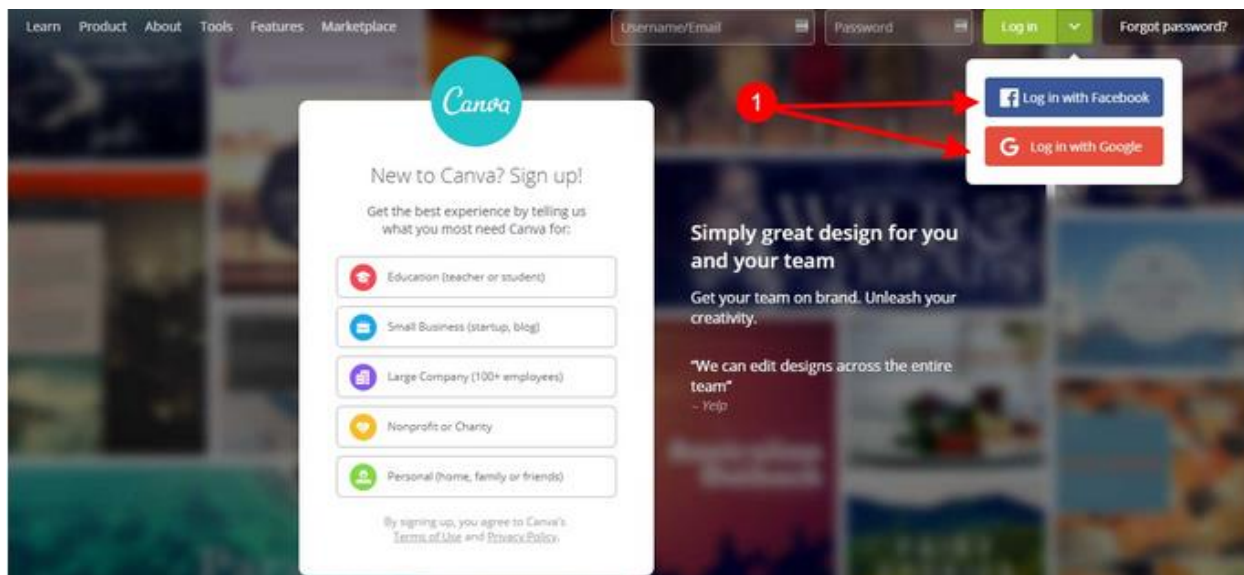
Learn Product About Tools Features Marketplace

Username/Email

Password

Log in

Forgot password?

Log in with Facebook

Log in with Google

1

Canva

New to Canva? Sign up!

Get the best experience by telling us what you most need Canva for:

Education (teacher or student)

Small Business (startup, blog)

Large Company (100+ employees)

Nonprofit or Charity

Personal (home, family or friends)

By signing up, you agree to Canva's Terms of Use and Privacy Policy.

Simply great design for you and your team

Get your team on brand. Unleash your creativity.

"We can edit designs across the entire team"
– Yelp